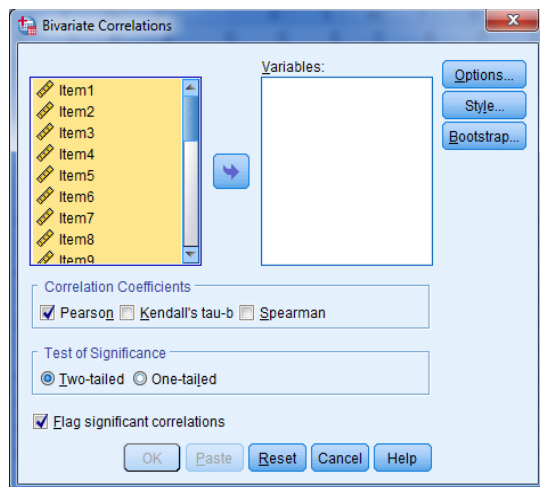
Bivariate Correlations

Item1
Item2
Item3
Item4
Item5
Item6
Item7
Item8
Item9

Variables:

Options...
Style...
Bootstrap...

Correlation Coefficients
Pearson
Kendall's tau-b
Spearman

Test of Significance
Two-tailed
One-tailed

Flag significant correlations

OK
Paste
Reset
Cancel
Help